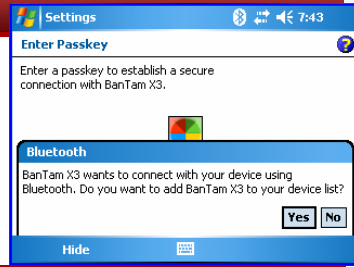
Settings 7:43

Enter Passkey

Enter a passkey to establish a secure connection with BanTam X3.

Bluetooth

BanTam X3 wants to connect with your device using Bluetooth. Do you want to add BanTam X3 to your device list?

Yes No

Hide